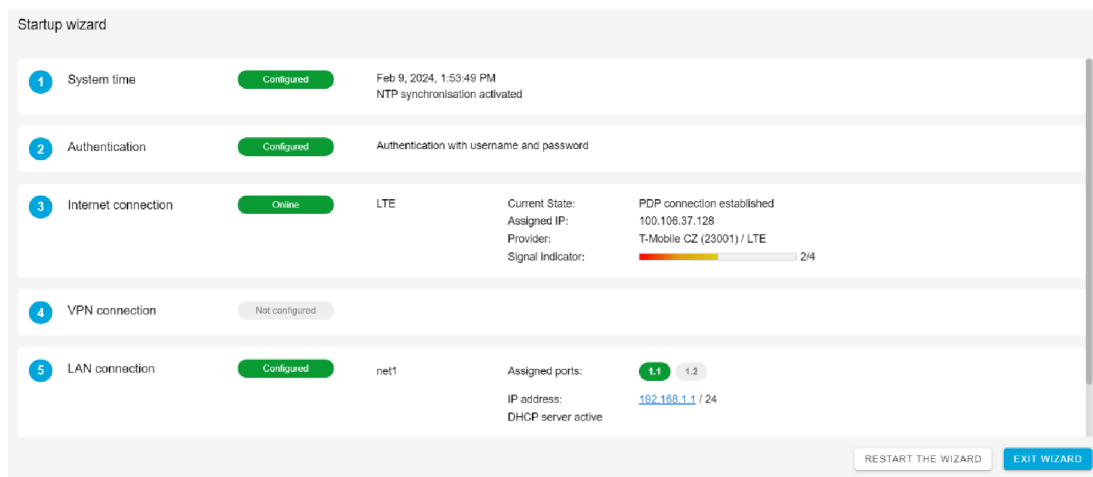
Startup wizard

1 System time Configured Feb 9, 2024, 1:53:49 PM
NTP synchronisation activated

2 Authentication Configured Authentication with username and password

3 Internet connection Online LTE
Current State: PDP connection established
Assigned IP: 100.106.37.128
Provider: T-Mobile CZ (23001) / LTE
Signal Indicator: 2/4

4 VPN connection Not configured

5 LAN connection Configured net1
Assigned ports: 1.1 1.2
IP address: 192.168.1.1 / 24
DHCP server active

RESTART THE WIZARD EXIT WIZARD